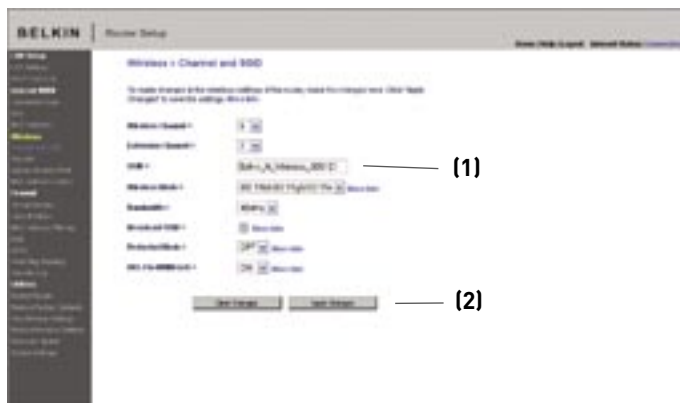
BELKIN | Router Setup

Home | Help | Logout   Internet Status: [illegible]

Wireless > Channel and SSID

To make changes to the wireless settings of the router, make the changes here. Click "Apply Changes" to save the settings. More Info

Wireless Channel >
Extension Channel >
SSID >
Wireless Mode >
Bandwidth >
Broadcast SSID >
Protected Mode >
802.11e/WMM QoS >

Clear Changes   Apply Changes

(1)

(2)